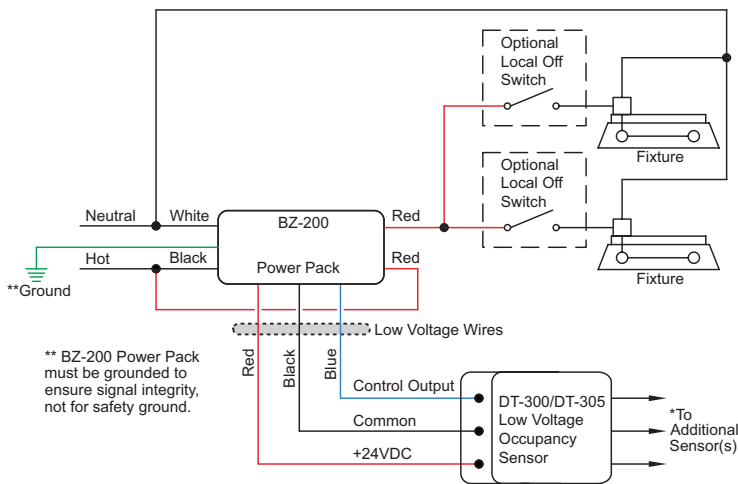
Optional
Local Off
Switch

Fixture

Optional
Local Off
Switch

Fixture

Neutral
White
BZ-200
Red
Hot
Black
Power Pack
Red
**Ground

Low Voltage Wires

** BZ-200 Power Pack must be grounded to ensure signal integrity, not for safety ground.

Red
Black
Blue

Control Output
Common
+24VDC

DT-300/DT-305
Low Voltage
Occupancy
Sensor

*To
Additional
Sensor(s)